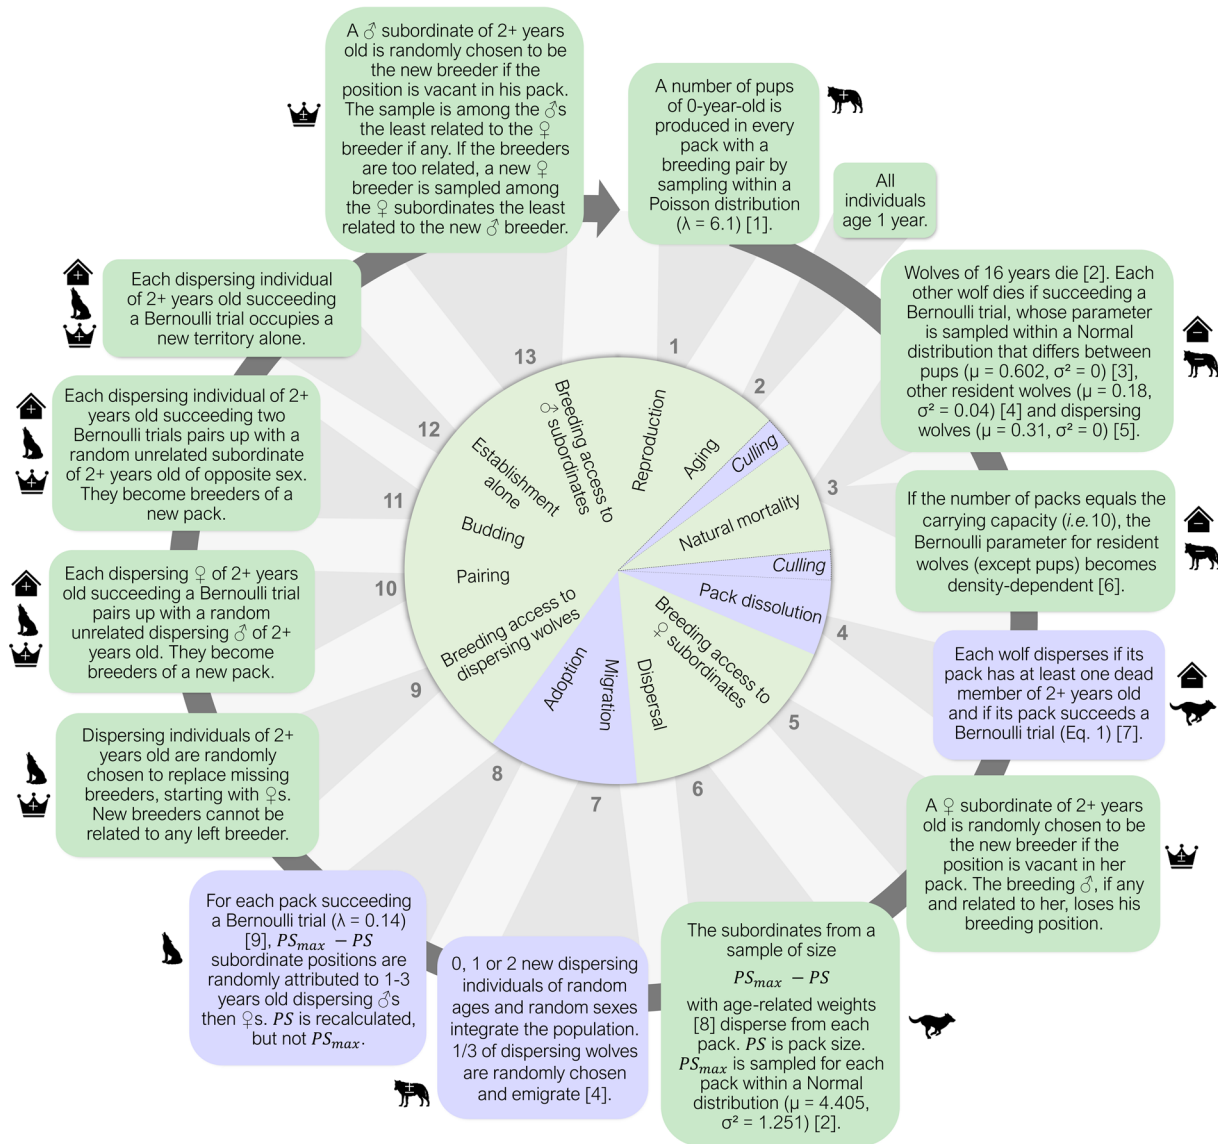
A ♂ subordinate of 2+ years old is randomly chosen to be the new breeder if the position is vacant in his pack. The sample is among the ♂s the least related to the ♀ breeder if any. If the breeders are too related, a new ♀ breeder is sampled among the ♀ subordinates the least related to the new ♂ breeder.

A number of pups of 0-year-old is produced in every pack with a breeding pair by sampling within a Poisson distribution (λ = 6.1) [1].

All individuals age 1 year.

Wolves of 16 years die [2]. Each other wolf dies if succeeding a Bernoulli trial, whose parameter is sampled within a Normal distribution that differs between pups (μ = 0.602, σ² = 0) [3], other resident wolves (μ = 0.18, σ² = 0.04) [4] and dispersing wolves (μ = 0.31, σ² = 0) [5].

If the number of packs equals the carrying capacity (*i.e.* 10), the Bernoulli parameter for resident wolves (except pups) becomes density-dependent [6].

Each wolf disperses if its pack has at least one dead member of 2+ years old and if its pack succeeds a Bernoulli trial (Eq. 1) [7].

A ♀ subordinate of 2+ years old is randomly chosen to be the new breeder if the position is vacant in her pack. The breeding ♂, if any and related to her, loses his breeding position.

The subordinates from a sample of size $PS_{max} - PS$ with age-related weights [8] disperse from each pack. $PS$ is pack size. $PS_{max}$ is sampled for each pack within a Normal distribution (μ = 4.405, σ² = 1.251) [2].

0, 1 or 2 new dispersing individuals of random ages and random sexes integrate the population. 1/3 of dispersing wolves are randomly chosen and emigrate [4].

For each pack succeeding a Bernoulli trial (λ = 0.14) [9], $PS_{max} - PS$ subordinate positions are randomly attributed to 1-3 years old dispersing ♂s then ♀s. $PS$ is recalculated, but not $PS_{max}$.

Dispersing individuals of 2+ years old are randomly chosen to replace missing breeders, starting with ♀s. New breeders cannot be related to any left breeder.

Each dispersing ♀ of 2+ years old succeeding a Bernoulli trial pairs up with a random unrelated dispersing ♂ of 2+ years old. They become breeders of a new pack.

Each dispersing individual of 2+ years old succeeding two Bernoulli trials pairs up with a random unrelated subordinate of 2+ years old of opposite sex. They become breeders of a new pack.

Each dispersing individual of 2+ years old succeeding a Bernoulli trial occupies a new territory alone.

13 1 2 3 4 5 6 7 8 9 10 11 12

Reproduction
Aging
Culling
Natural mortality
Culling
Pack dissolution
Breeding access to ♀ subordinates
Dispersal
Migration
Adoption
Breeding access to dispersing wolves
Pairing
Budding
Establishment alone
Breeding access to ♂ subordinates